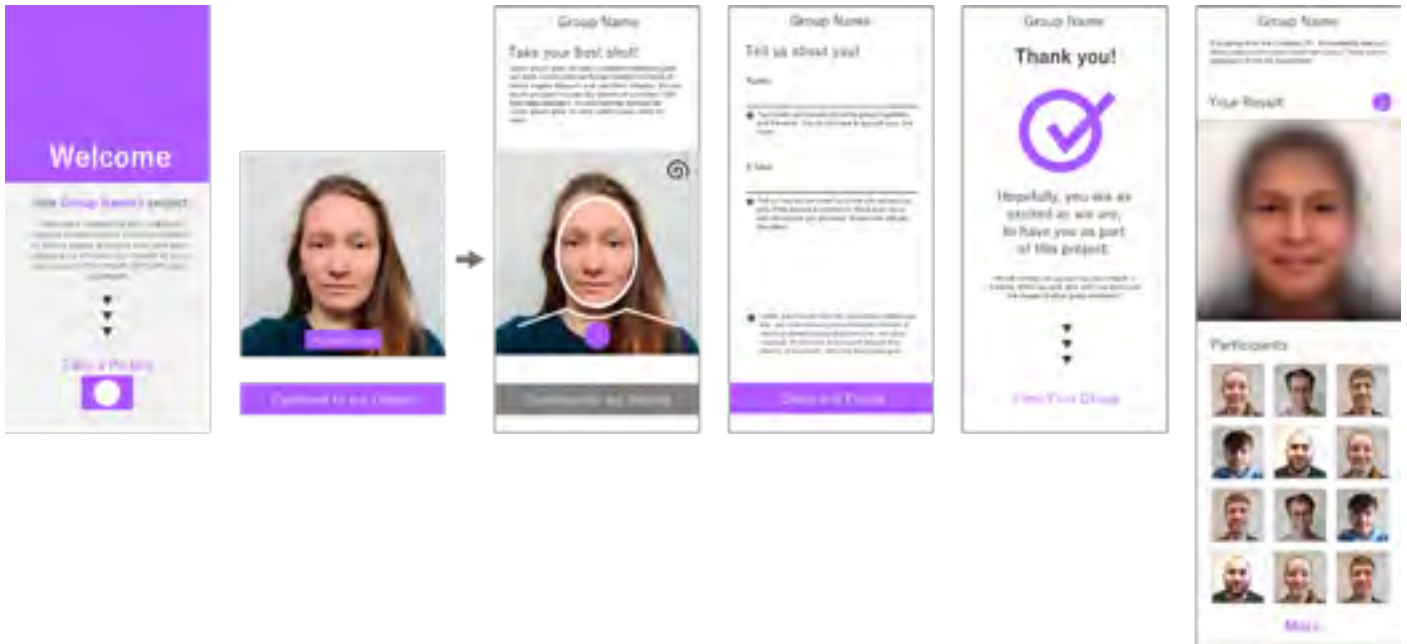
Welcome

Join Group Name's project

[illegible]

Take a Picture

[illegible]

Continue to our Vision

Group Name

Take your best shot!

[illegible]

Continue to our Vision

Group Name

Tell us about you!

Name

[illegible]

E-Mail

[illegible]

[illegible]

Check and Finish

Group Name

Thank you!

Hopefully, you are as excited as we are, to have you as part of this project.

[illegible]

View Your Group

Group Name

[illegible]

Your Result

Participants

More